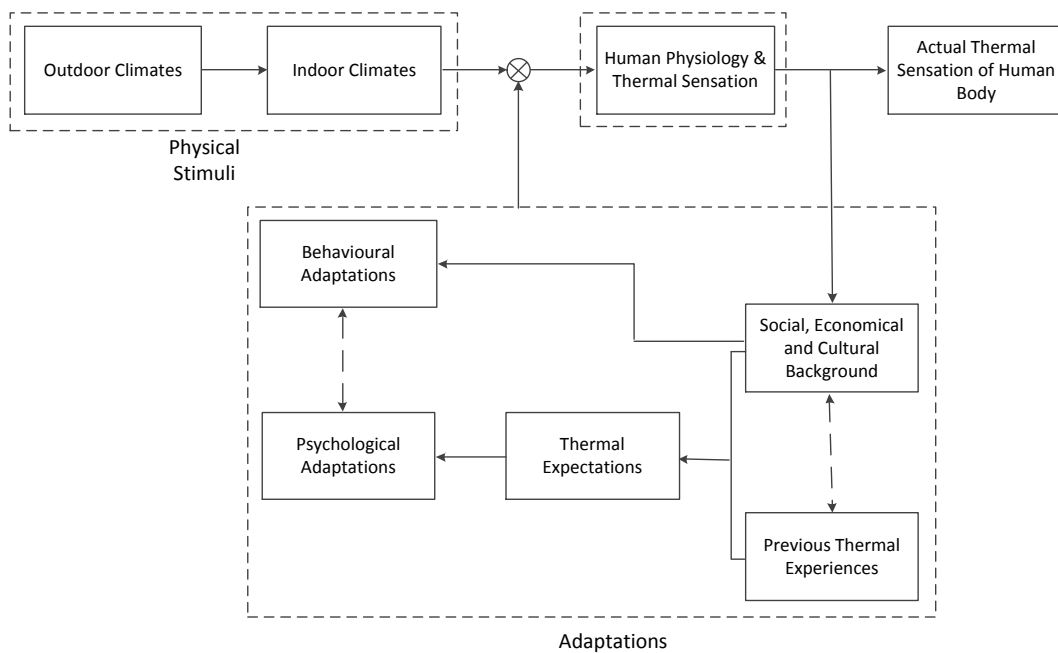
Outdoor Climates

Indoor Climates

Physical Stimuli

Human Physiology & Thermal Sensation

Actual Thermal Sensation of Human Body

Behavioural Adaptations

Social, Economical and Cultural Background

Psychological Adaptations

Thermal Expectations

Previous Thermal Experiences

Adaptations